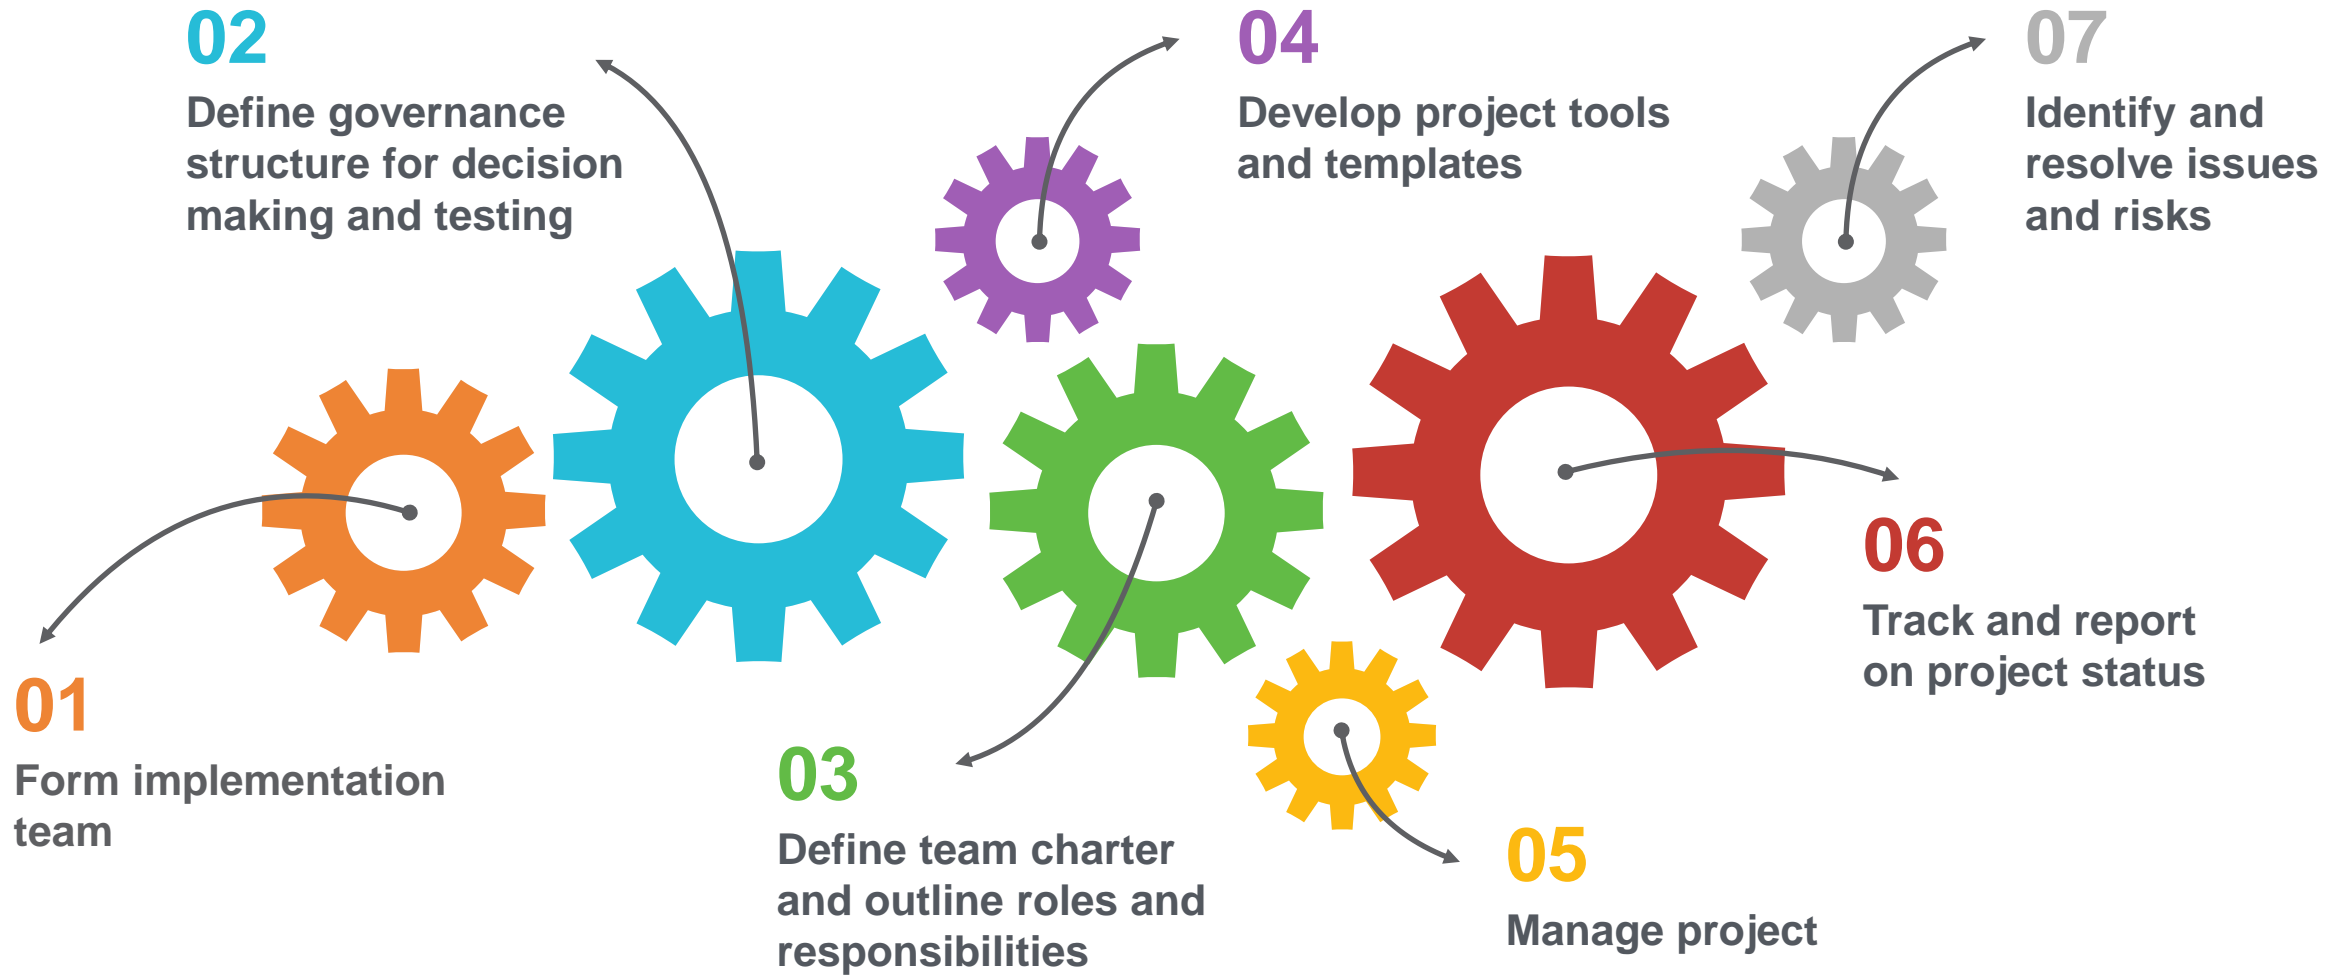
02
Define governance structure for decision making and testing

04
Develop project tools and templates

07
Identify and resolve issues and risks

06
Track and report on project status

01
Form implementation team

03
Define team charter and outline roles and responsibilities

05
Manage project